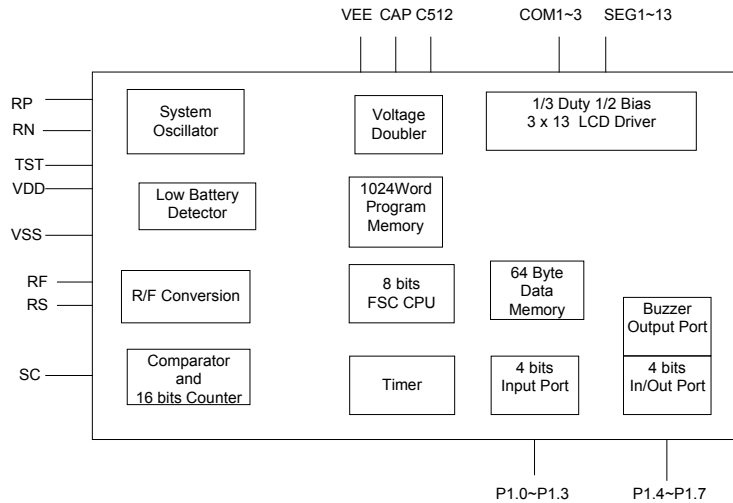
VEE CAP C512

COM1~3

SEG1~13

RP

RN

TST

VDD

VSS

RF

RS

SC

System Oscillator

Low Battery Detector

R/F Conversion

Comparator and 16 bits Counter

Voltage Doubler

1024Word Program Memory

8 bits FSC CPU

Timer

1/3 Duty 1/2 Bias 3 x 13 LCD Driver

64 Byte Data Memory

4 bits Input Port

Buzzer Output Port

4 bits In/Out Port

P1.0~P1.3

P1.4~P1.7